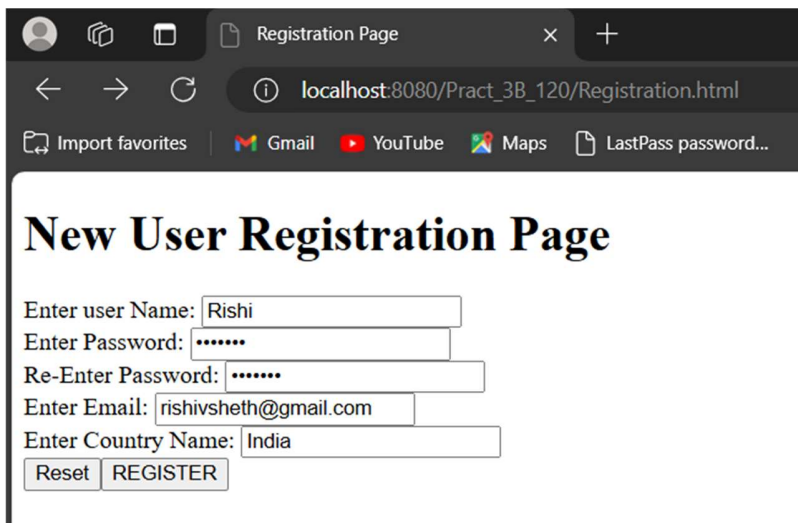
Registration Page ×  +

localhost:8080/Pract_3B_120/Registration.html

Import favorites | Gmail YouTube Maps LastPass password...

# New User Registration Page

Enter user Name: Rishi
Enter Password: •••••••
Re-Enter Password: •••••••
Enter Email: rishivsheth@gmail.com
Enter Country Name: India
Reset REGISTER